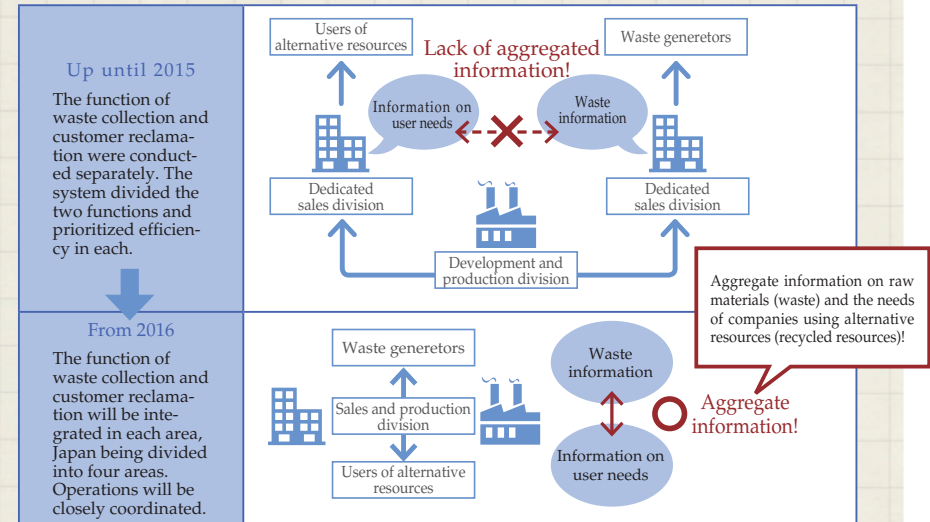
Up until 2015

The function of waste collection and customer reclamation were conducted separately. The system divided the two functions and prioritized efficiency in each.

Users of alternative resources

Lack of aggregated information!

Waste generetors

Information on user needs

Waste information

Dedicated sales division

Dedicated sales division

Development and production division

From 2016

The function of waste collection and customer reclamation will be integrated in each area, Japan being divided into four areas. Operations will be closely coordinated.

Waste generetors

Sales and production division

Users of alternative resources

Waste information

Information on user needs

Aggregate information!

Aggregate information on raw materials (waste) and the needs of companies using alternative resources (recycled resources)!